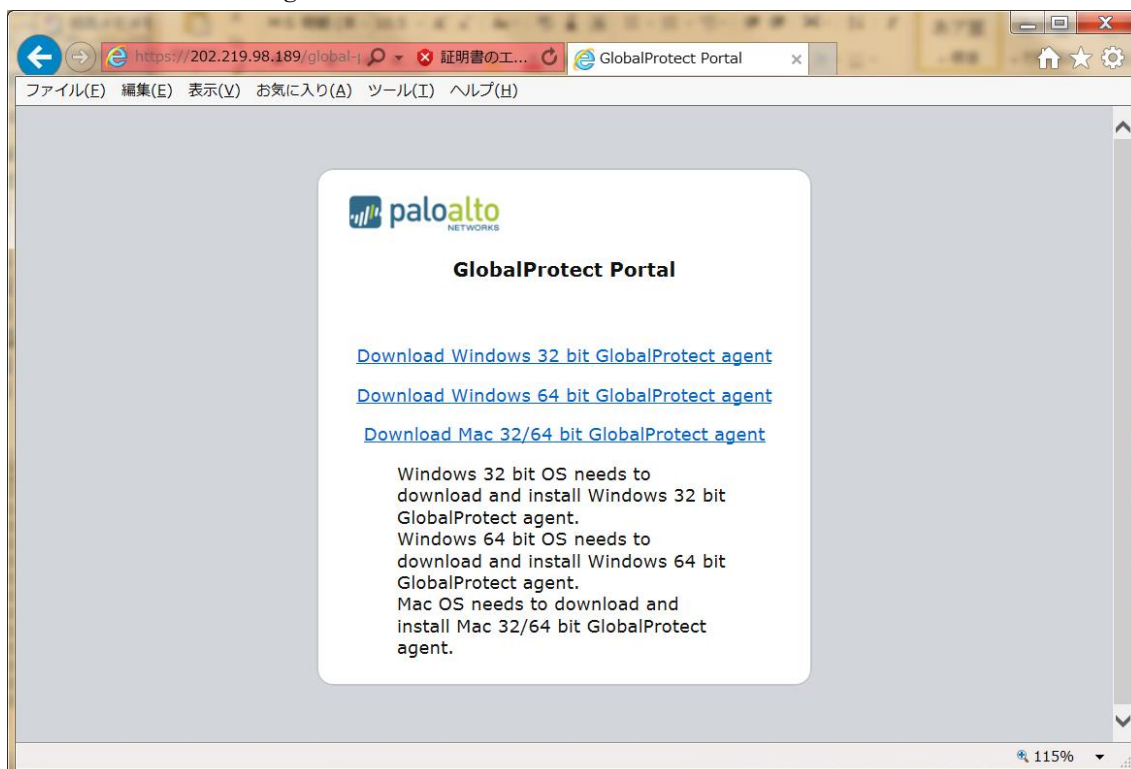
https://202.219.98.189/global-| 証明書のエ... GlobalProtect Portal

ファイル(F) 編集(E) 表示(V) お気に入り(A) ツール(T) ヘルプ(H)

paloalto NETWORKS

GlobalProtect Portal

Download Windows 32 bit GlobalProtect agent

Download Windows 64 bit GlobalProtect agent

Download Mac 32/64 bit GlobalProtect agent

Windows 32 bit OS needs to download and install Windows 32 bit GlobalProtect agent.
Windows 64 bit OS needs to download and install Windows 64 bit GlobalProtect agent.
Mac OS needs to download and install Mac 32/64 bit GlobalProtect agent.

115%